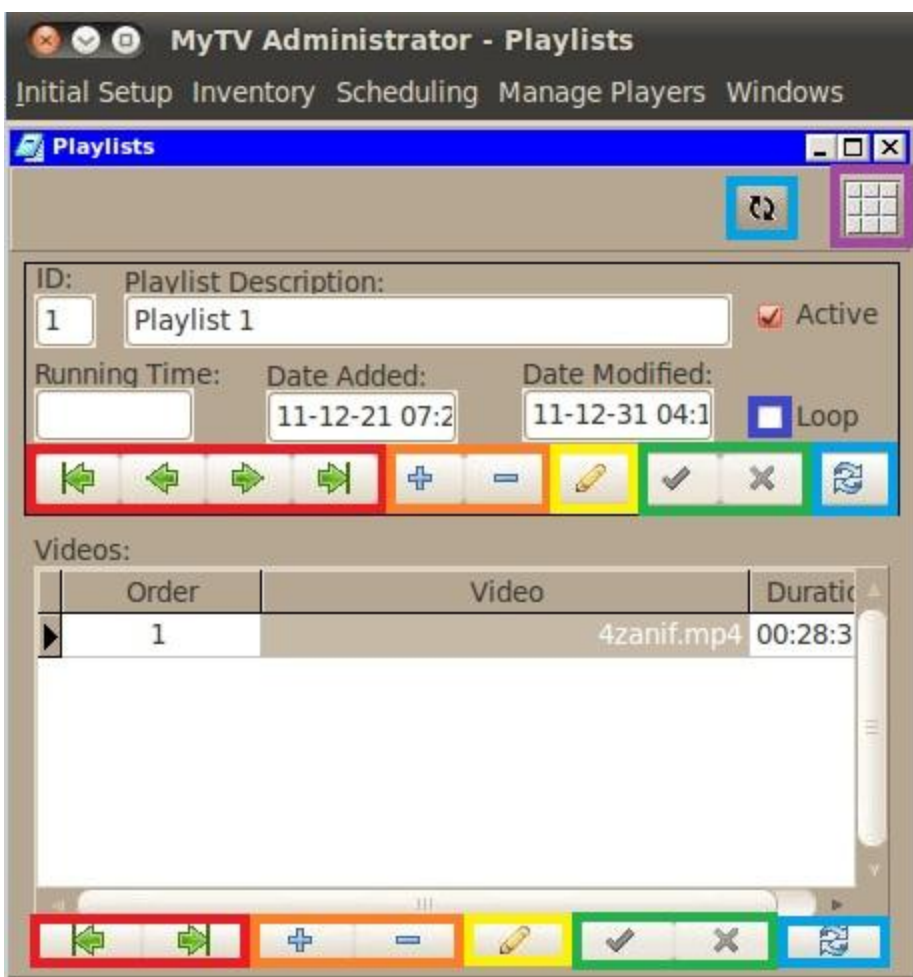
MyTV Administrator - Playlists

Initial Setup Inventory Scheduling Manage Players Windows

Playlists

ID: 1

Playlist Description: Playlist 1

Active

Running Time:

Date Added: 11-12-21 07:2

Date Modified: 11-12-31 04:1

Loop

Videos:

| | Order | Video | Duratic |
|---|---|---|---|
| ▶ | 1 | 4zanif.mp4 | 00:28:3 |